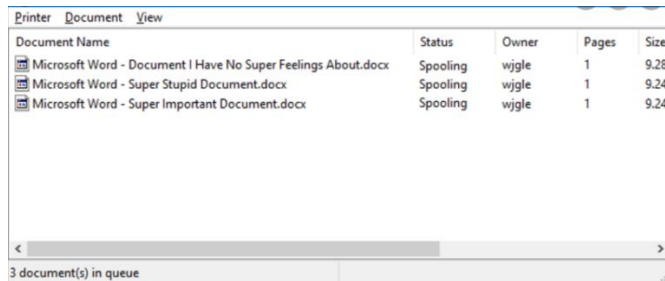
Printer Document View

| Document Name | Status | Owner | Pages | Size |
|---|---|---|---|---|
| Microsoft Word - Document I Have No Super Feelings About.docx | Spooling | wjgle | 1 | 9.28 |
| Microsoft Word - Super Stupid Document.docx | Spooling | wjgle | 1 | 9.24 |
| Microsoft Word - Super Important Document.docx | Spooling | wjgle | 1 | 9.24 |

3 document(s) in queue